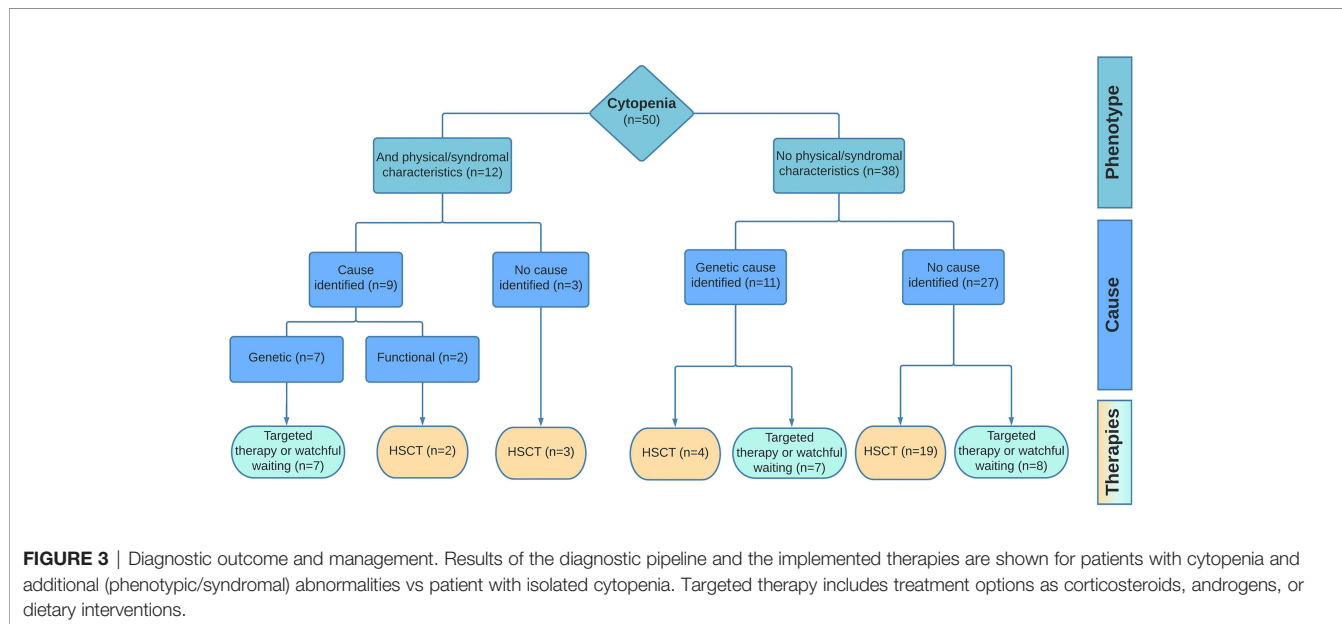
Cytopenia
(n=50)

Phenotype

And physical/syndromal characteristics (n=12)

No physical/syndromal characteristics (n=38)

Cause

Cause identified (n=9)

No cause identified (n=3)

Genetic cause identified (n=11)

No cause identified (n=27)

Genetic (n=7)

Functional (n=2)

Therapies

Targeted therapy or watchful waiting (n=7)

HSCT (n=2)

HSCT (n=3)

HSCT (n=4)

Targeted therapy or watchful waiting (n=7)

HSCT (n=19)

Targeted therapy or watchful waiting (n=8)

FIGURE 3 | Diagnostic outcome and management. Results of the diagnostic pipeline and the implemented therapies are shown for patients with cytopenia and additional (phenotypic/syndromal) abnormalities vs patient with isolated cytopenia. Targeted therapy includes treatment options as corticosteroids, androgens, or dietary interventions.